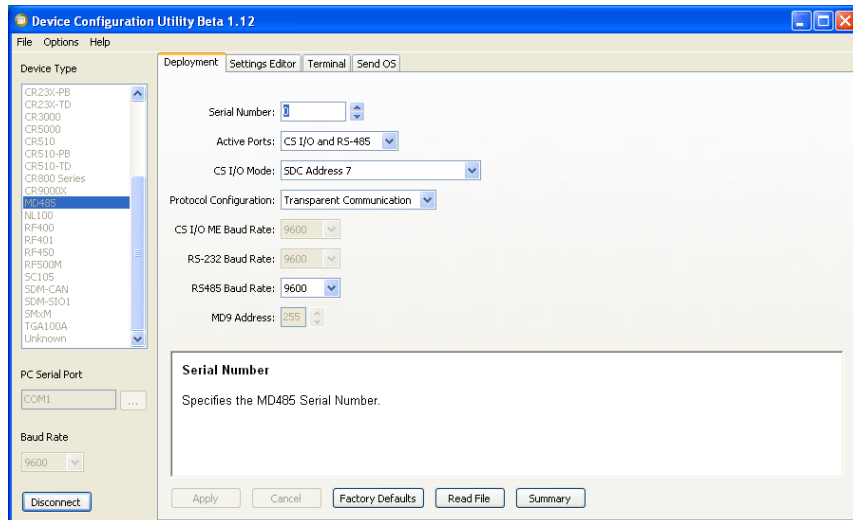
Device Configuration Utility Beta 1.12

File Options Help

Device Type

CR23X-PB
CR23X-TD
CR3000
CR5000
CR510
CR510-PB
CR510-TD
CR800 Series
CR9000X
MD485
NL100
RF400
RF401
RF450
RF500M
SC105
SDM-CAN
SDM-SIO1
SMxM
TGA100A
Unknown

PC Serial Port

COM1 ...

Baud Rate

9600

Disconnect

Deployment | Settings Editor | Terminal | Send OS

Serial Number: 0

Active Ports: CS I/O and RS-485

CS I/O Mode: SDC Address 7

Protocol Configuration: Transparent Communication

CS I/O ME Baud Rate: 9600

RS-232 Baud Rate: 9600

RS485 Baud Rate: 9600

MD9 Address: 255

Serial Number

Specifies the MD485 Serial Number.

Apply | Cancel | Factory Defaults | Read File | Summary